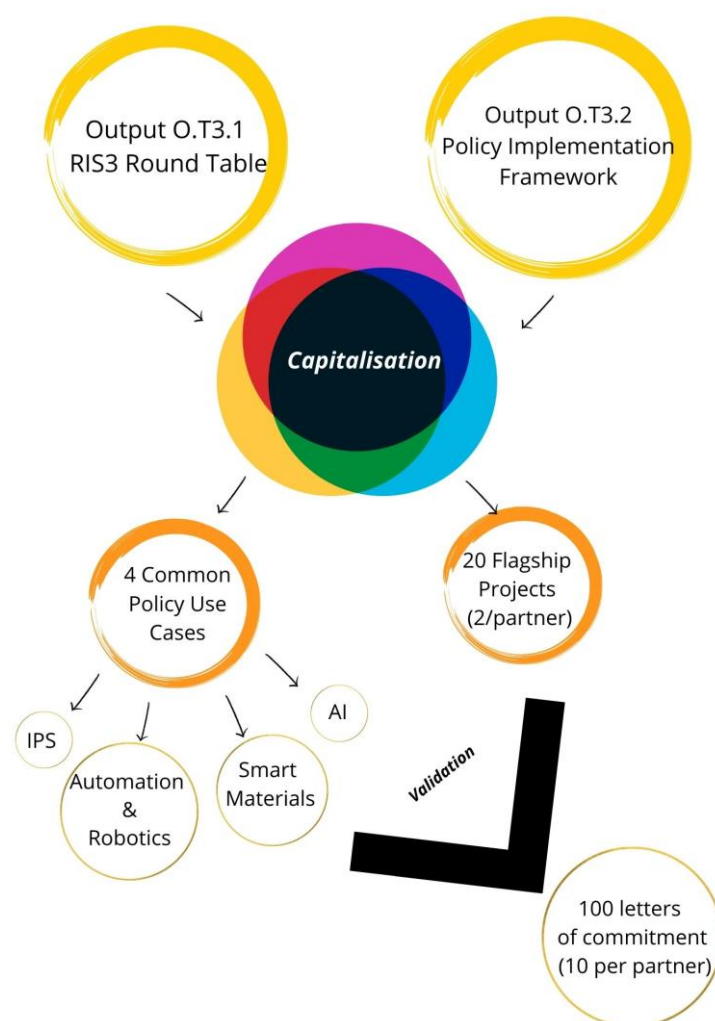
Output O.T3.1
RIS3 Round Table

Output O.T3.2
Policy Implementation
Framework

Capitalisation

4 Common
Policy Use
Cases

20 Flagship
Projects
(2/partner)

IPS

Automation
&
Robotics

Smart
Materials

AI

Validation

100 letters
of commitment
(10 per partner)